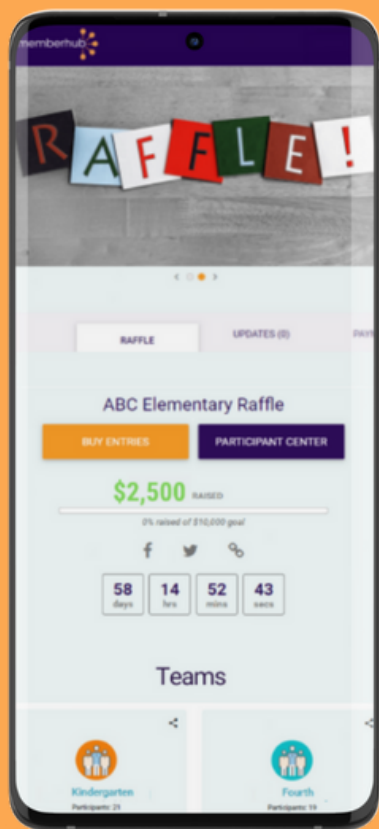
memberhub

RAFFLE!

RAFFLE

UPDATES (0)

PAY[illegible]

ABC Elementary Raffle

BUY ENTRIES

PARTICIPANT CENTER

$2,500 RAISED

0% raised of $10,000 goal

58 days
14 hrs
52 mins
43 secs

Teams

Kindergarten
Participants: 23

Fourth
Participants: 19